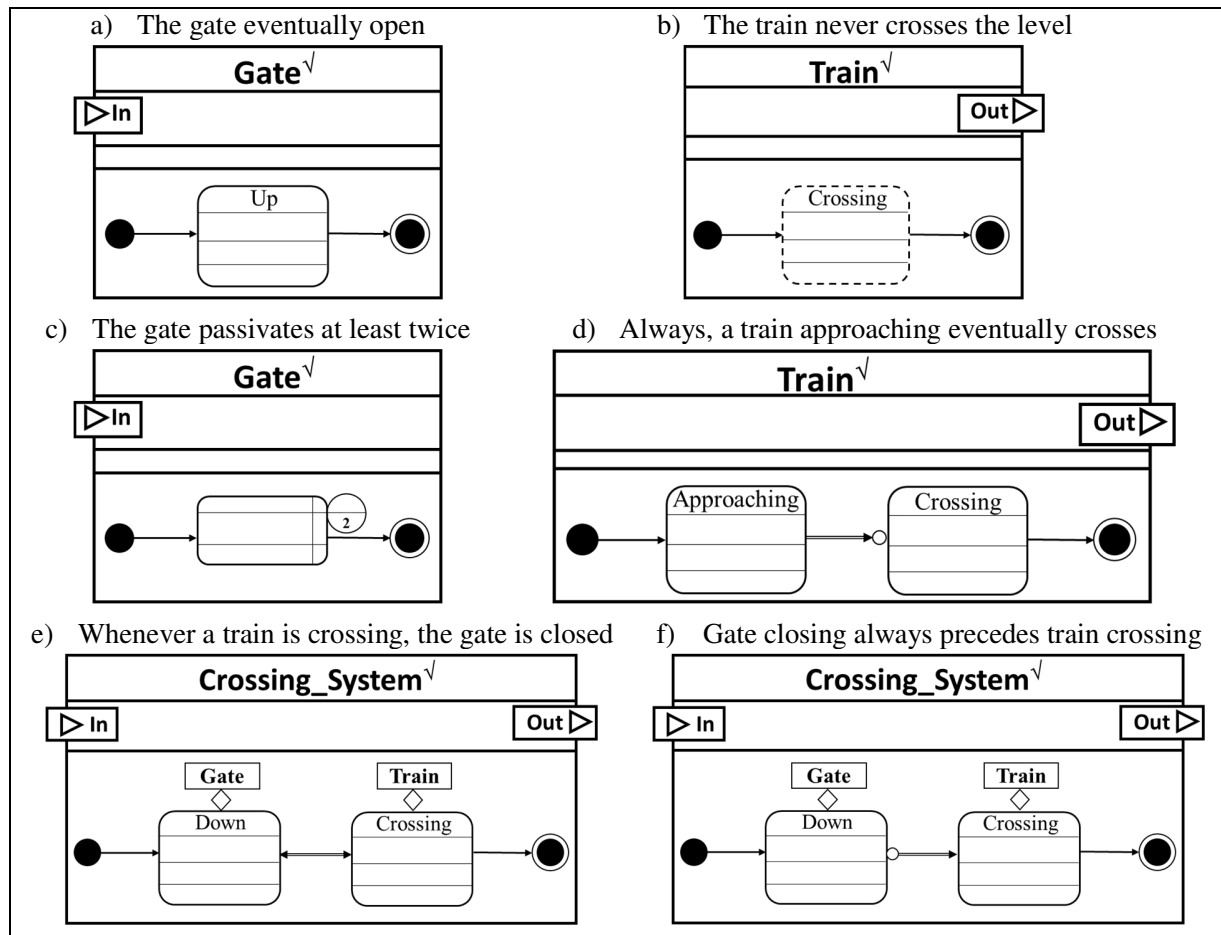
a) The gate eventually open

Gate$^{\surd}$

In

Up

b) The train never crosses the level

Train$^{\surd}$

Out

Crossing

c) The gate passivates at least twice

Gate$^{\surd}$

In

2

d) Always, a train approaching eventually crosses

Train$^{\surd}$

Out

Approaching

Crossing

e) Whenever a train is crossing, the gate is closed

Crossing_System$^{\surd}$

In

Out

Gate

Train

Down

Crossing

f) Gate closing always precedes train crossing

Crossing_System$^{\surd}$

In

Out

Gate

Train

Down

Crossing